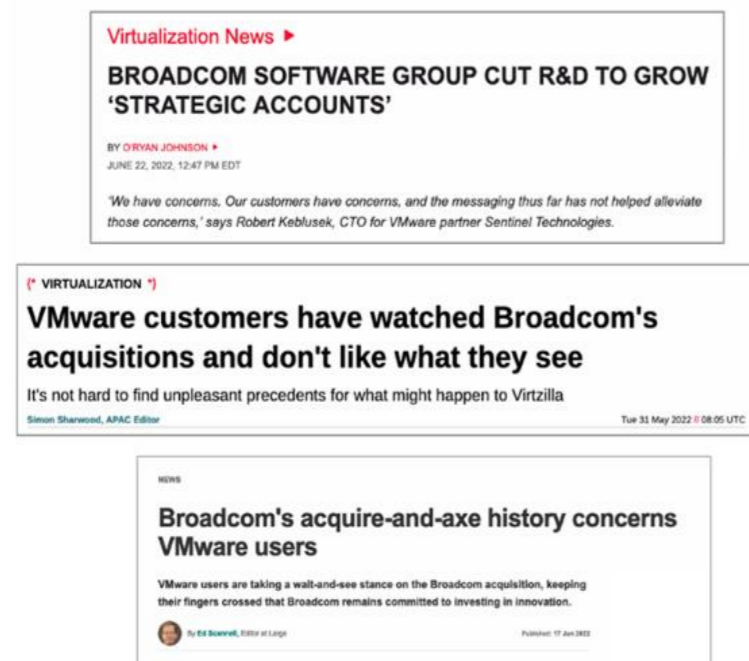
Virtualization News ►

BROADCOM SOFTWARE GROUP CUT R&D TO GROW 'STRATEGIC ACCOUNTS'

BY O'RYAN JOHNSON ►
JUNE 22, 2022, 12:47 PM EDT

'We have concerns. Our customers have concerns, and the messaging thus far has not helped alleviate those concerns,' says Robert Keblusek, CTO for VMware partner Sentinel Technologies.

(* VIRTUALIZATION *)

VMware customers have watched Broadcom's acquisitions and don't like what they see

It's not hard to find unpleasant precedents for what might happen to Virtzilla

Simon Sharwood, APAC Editor

Tue 31 May 2022 // 08:05 UTC

NEWS

Broadcom's acquire-and-axe history concerns VMware users

VMware users are taking a wait-and-see stance on the Broadcom acquisition, keeping their fingers crossed that Broadcom remains committed to investing in innovation.

By Ed Scannell, Editor at Large

Published: 17 Jun 2022